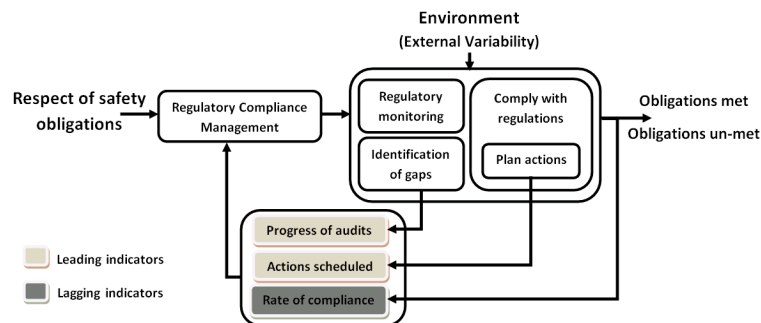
Environment
(External Variability)

Respect of safety obligations

Regulatory Compliance Management

Regulatory monitoring

Comply with regulations

Identification of gaps

Plan actions

Obligations met

Obligations un-met

Progress of audits

Actions scheduled

Rate of compliance

Leading indicators

Lagging indicators